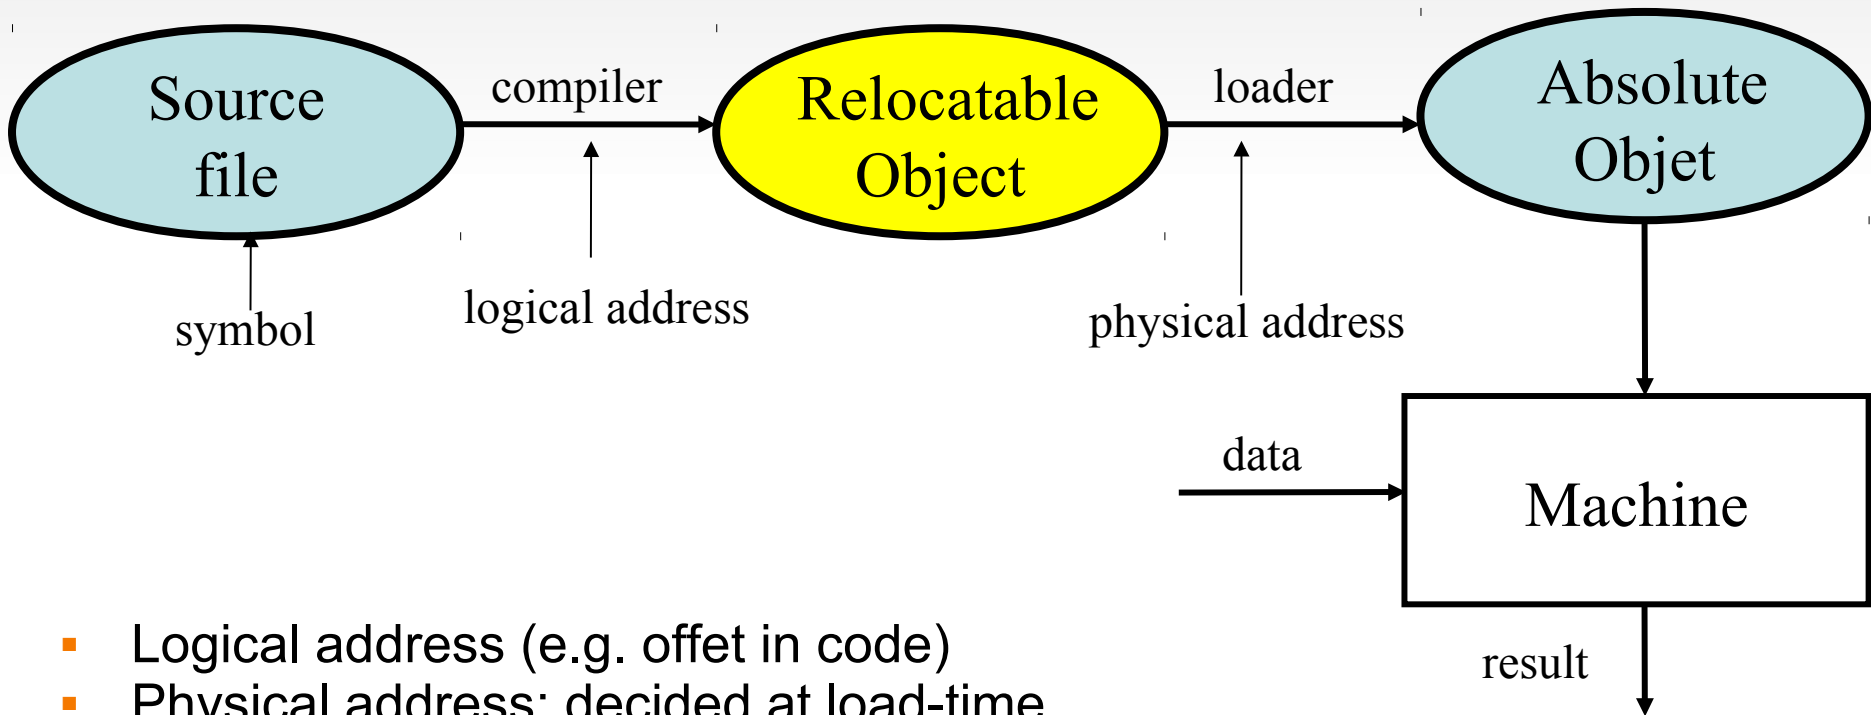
Source file

compiler

Relocatable Object

loader

Absolute Objet

symbol

logical address

physical address

data

Machine

result

- Logical address (e.g. offet in code)
- Physical address: decided at load-time